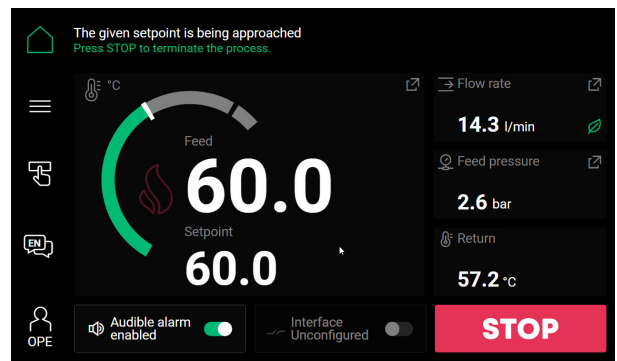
The given setpoint is being approached
Press STOP to terminate the process.

°C

Feed
60.0

Setpoint
60.0

Flow rate
14.3 l/min

Feed pressure
2.6 bar

Return
57.2 °C

EN

OPE

Audible alarm enabled

Interface Unconfigured

STOP